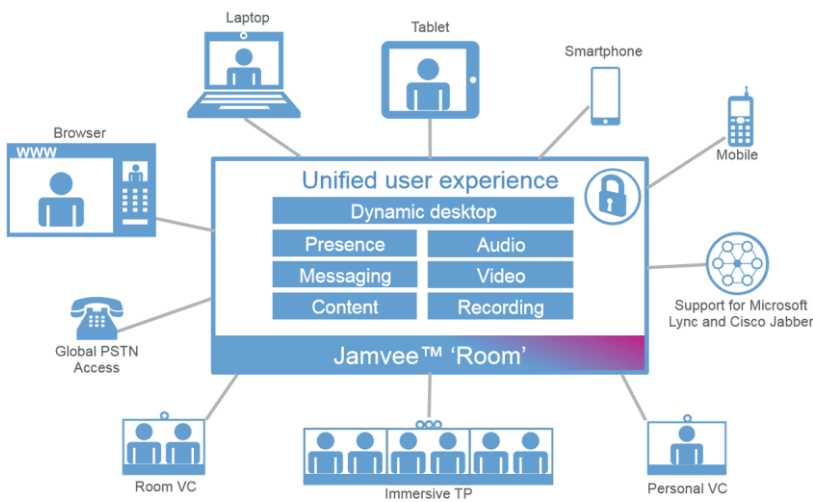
Laptop

Tablet

Smartphone

Mobile

Browser

WWW

Unified user experience

Dynamic desktop

Presence

Audio

Messaging

Video

Content

Recording

Jamvee™ 'Room'

Support for Microsoft Lync and Cisco Jabber

Global PSTN Access

Room VC

Immersive TP

Personal VC